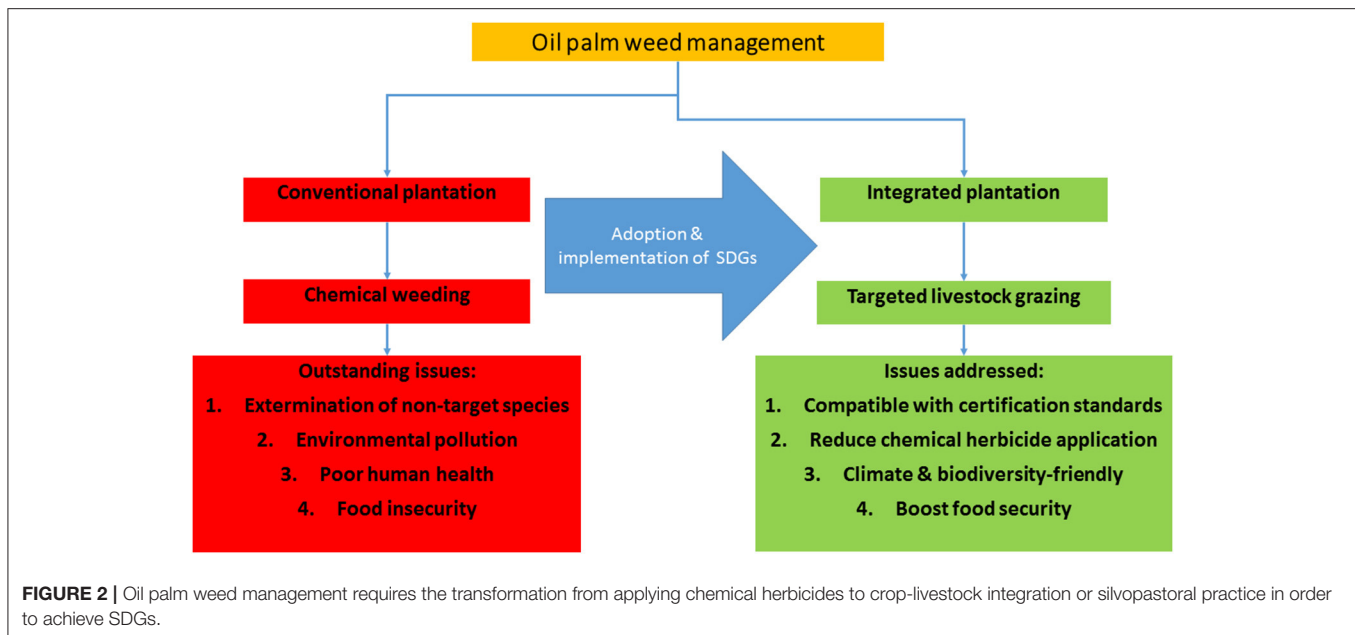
Oil palm weed management

Conventional plantation

Chemical weeding

Outstanding issues:
1. Extermination of non-target species
2. Environmental pollution
3. Poor human health
4. Food insecurity

Adoption & implementation of SDGs

Integrated plantation

Targeted livestock grazing

Issues addressed:
1. Compatible with certification standards
2. Reduce chemical herbicide application
3. Climate & biodiversity-friendly
4. Boost food security

FIGURE 2 | Oil palm weed management requires the transformation from applying chemical herbicides to crop-livestock integration or silvopastoral practice in order to achieve SDGs.